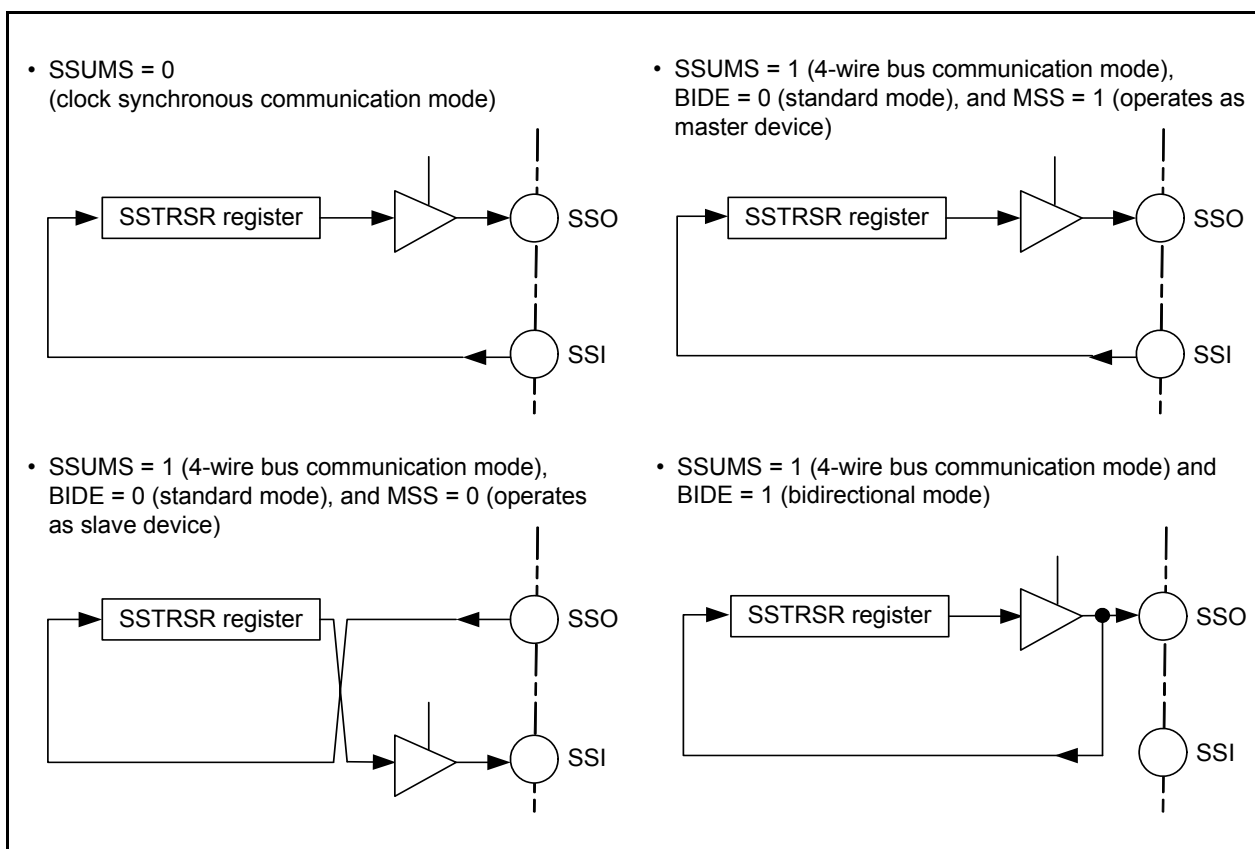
• SSUMS = 0
(clock synchronous communication mode)

SSTRSR register

SSO

SSI

• SSUMS = 1 (4-wire bus communication mode), BIDE = 0 (standard mode), and MSS = 1 (operates as master device)

SSTRSR register

SSO

SSI

• SSUMS = 1 (4-wire bus communication mode), BIDE = 0 (standard mode), and MSS = 0 (operates as slave device)

SSTRSR register

SSO

SSI

• SSUMS = 1 (4-wire bus communication mode) and BIDE = 1 (bidirectional mode)

SSTRSR register

SSO

SSI